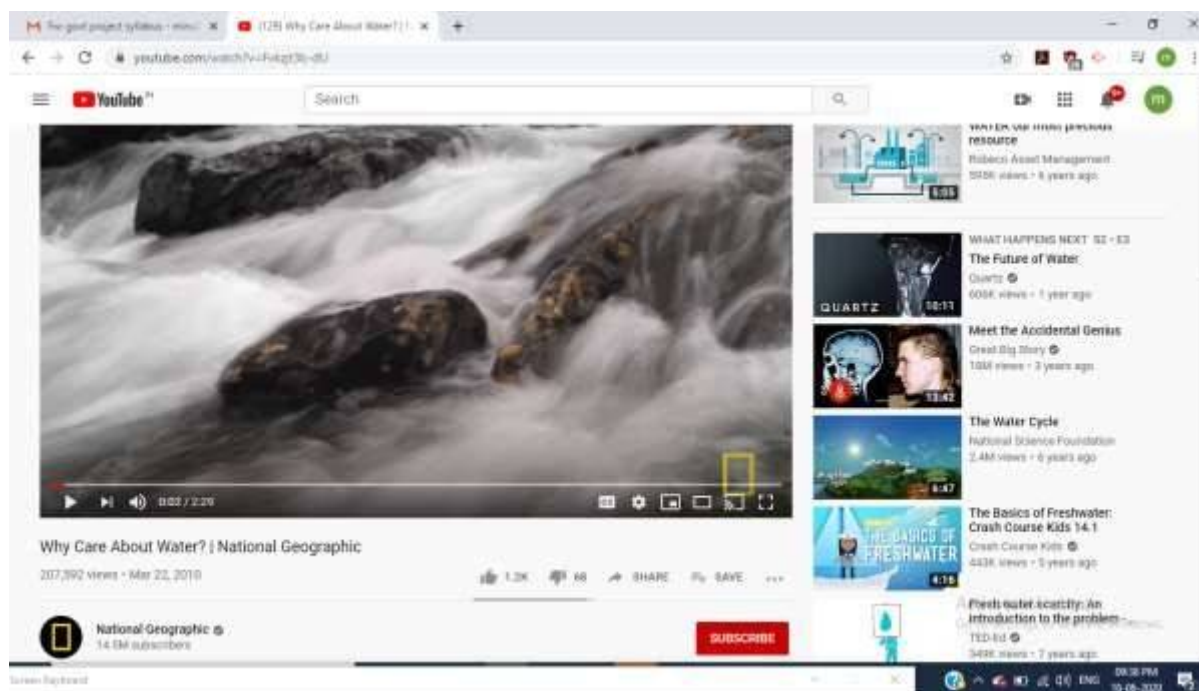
M For govt project syllabus - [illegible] ×
(125) Why Care About Water? | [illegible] ×
+
youtube.com/watch?v=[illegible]
YouTube IN
Search
0:02 / 2:20
Why Care About Water? | National Geographic
207,392 views • Mar 22, 2010
1.2K 68 SHARE SAVE ...
National Geographic
14.6M subscribers
SUBSCRIBE
WATER our most precious resource
Robeco Asset Management
598K views • 6 years ago
5:05
WHAT HAPPENS NEXT S2 • E3
The Future of Water
Quartz
606K views • 1 year ago
QUARTZ
10:11
Meet the Accidental Genius
Great Big Story
10M views • 3 years ago
13:42
The Water Cycle
National Science Foundation
2.4M views • 6 years ago
4:47
The Basics of Freshwater: Crash Course Kids 14.1
Crash Course Kids
443K views • 5 years ago
THE BASICS OF FRESHWATER
4:16
Fresh water scarcity: An introduction to the problem
TED-Ed
349K views • 7 years ago
Screen Keyboard
ENG
09:38 PM
10-06-2020